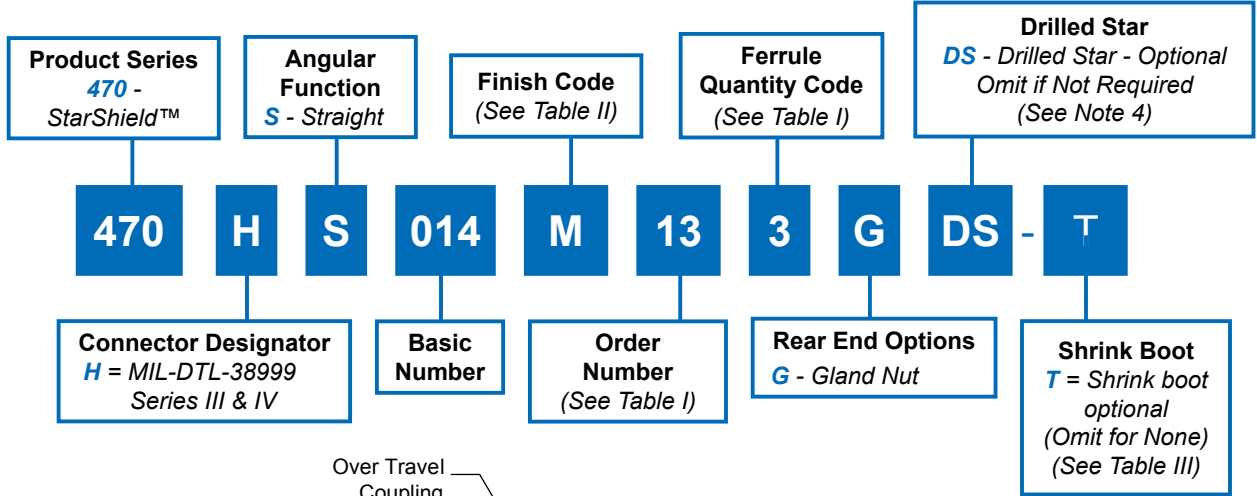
Product Series
470 - StarShield™

Angular Function
S - Straight

Finish Code
(See Table II)

Ferrule Quantity Code
(See Table I)

Drilled Star
DS - Drilled Star - Optional Omit if Not Required
(See Note 4)

470 H S 014 M 13 3 G DS - T

Connector Designator
H = MIL-DTL-38999 Series III & IV

Basic Number

Order Number
(See Table I)

Rear End Options
G - Gland Nut

Shrink Boot
T = Shrink boot optional
(Omit for None)
(See Table III)

Over Travel
Coupling